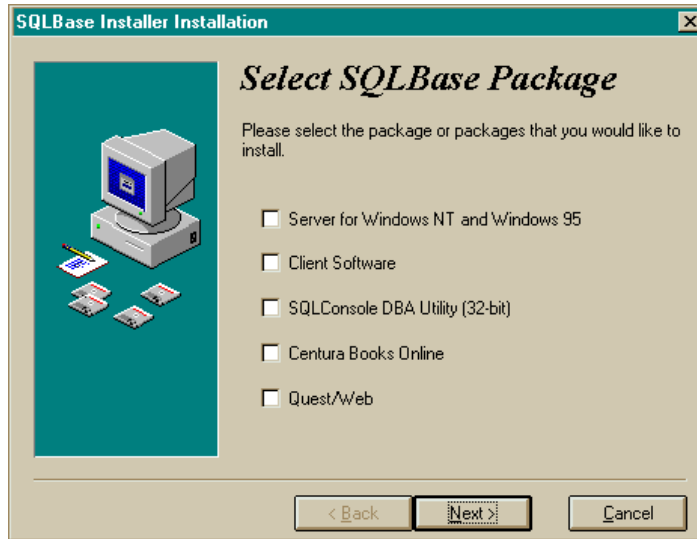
SQLBase Installer Installation

Select SQLBase Package

Please select the package or packages that you would like to install.

Server for Windows NT and Windows 95

Client Software

SQLConsole DBA Utility (32-bit)

Centura Books Online

Quest/Web

< Back

Next >

Cancel